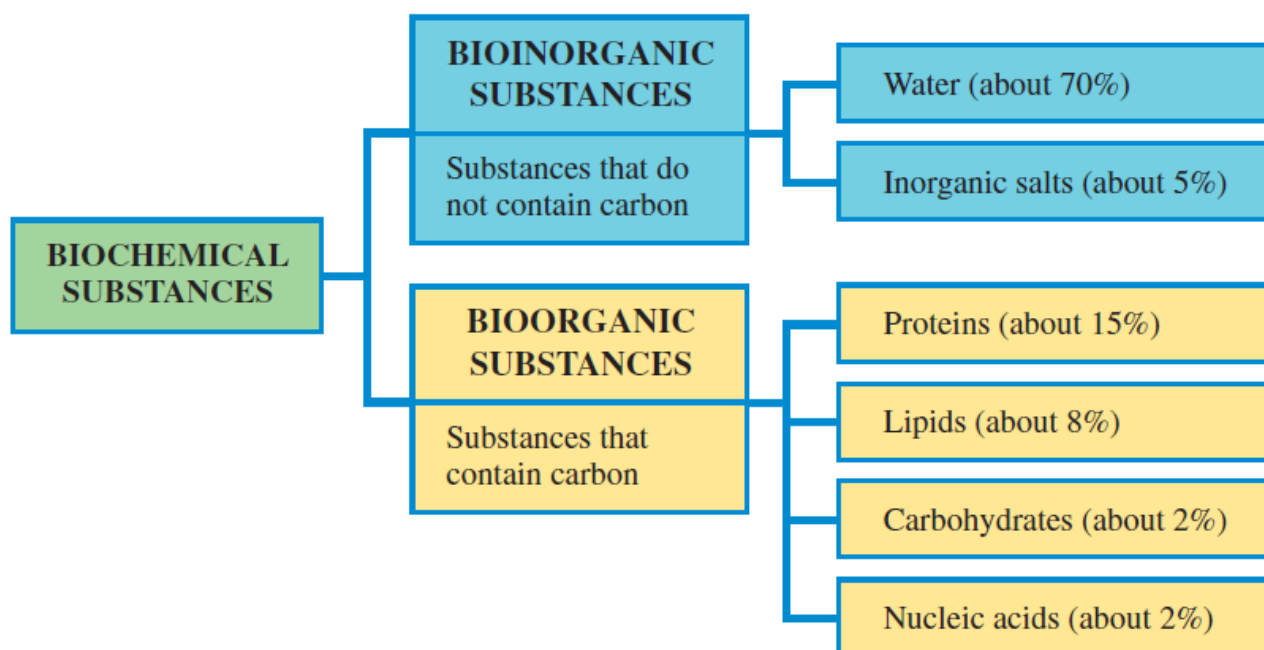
BIOCHEMICAL SUBSTANCES

BIOINORGANIC SUBSTANCES

Substances that do not contain carbon

Water (about 70%)

Inorganic salts (about 5%)

BIOORGANIC SUBSTANCES

Substances that contain carbon

Proteins (about 15%)

Lipids (about 8%)

Carbohydrates (about 2%)

Nucleic acids (about 2%)